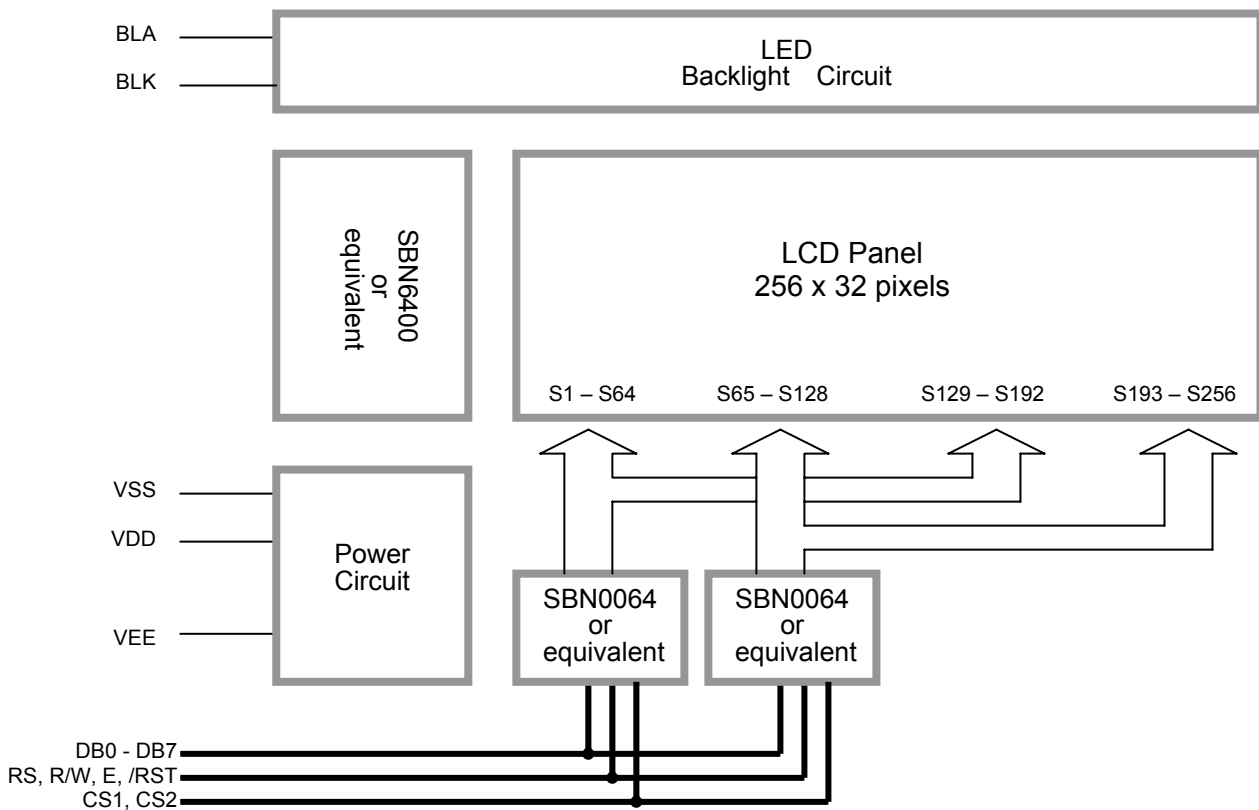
BLA
BLK

LED
Backlight Circuit

SBN6400
or
equivalent

LCD Panel
256 x 32 pixels

S1 – S64
S65 – S128
S129 – S192
S193 – S256

VSS
VDD
VEE

Power
Circuit

SBN0064
or
equivalent

SBN0064
or
equivalent

DB0 - DB7
RS, R/W, E, /RST
CS1, CS2